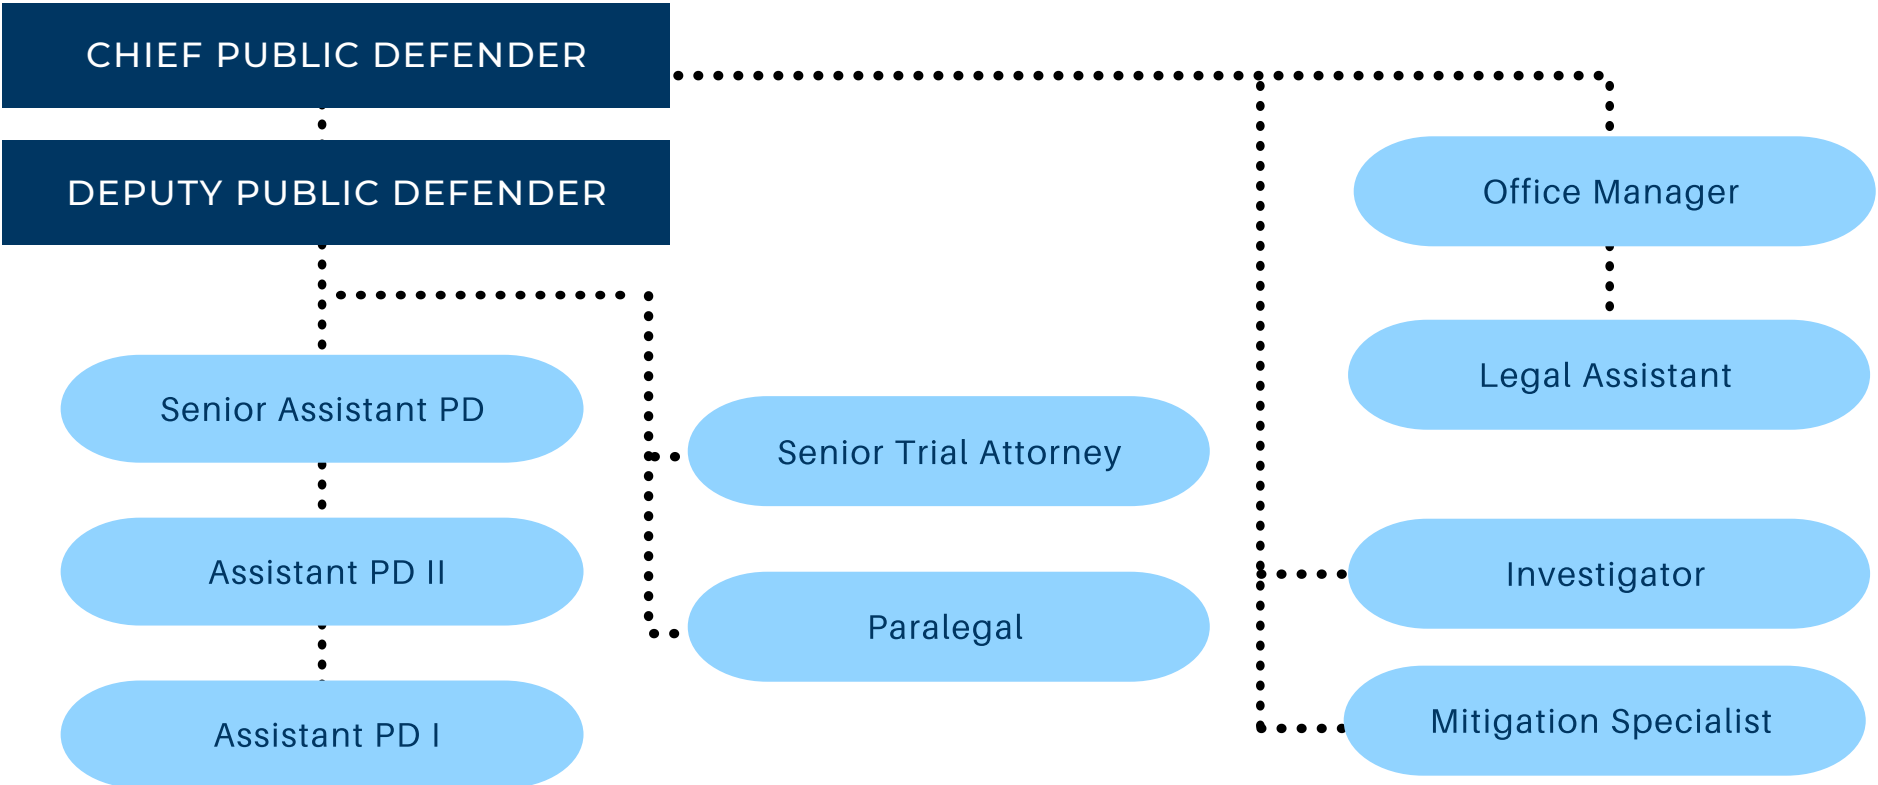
CHIEF PUBLIC DEFENDER

DEPUTY PUBLIC DEFENDER

Office Manager

Legal Assistant

Senior Assistant PD

Senior Trial Attorney

Assistant PD II

Paralegal

Assistant PD I

Investigator

Mitigation Specialist